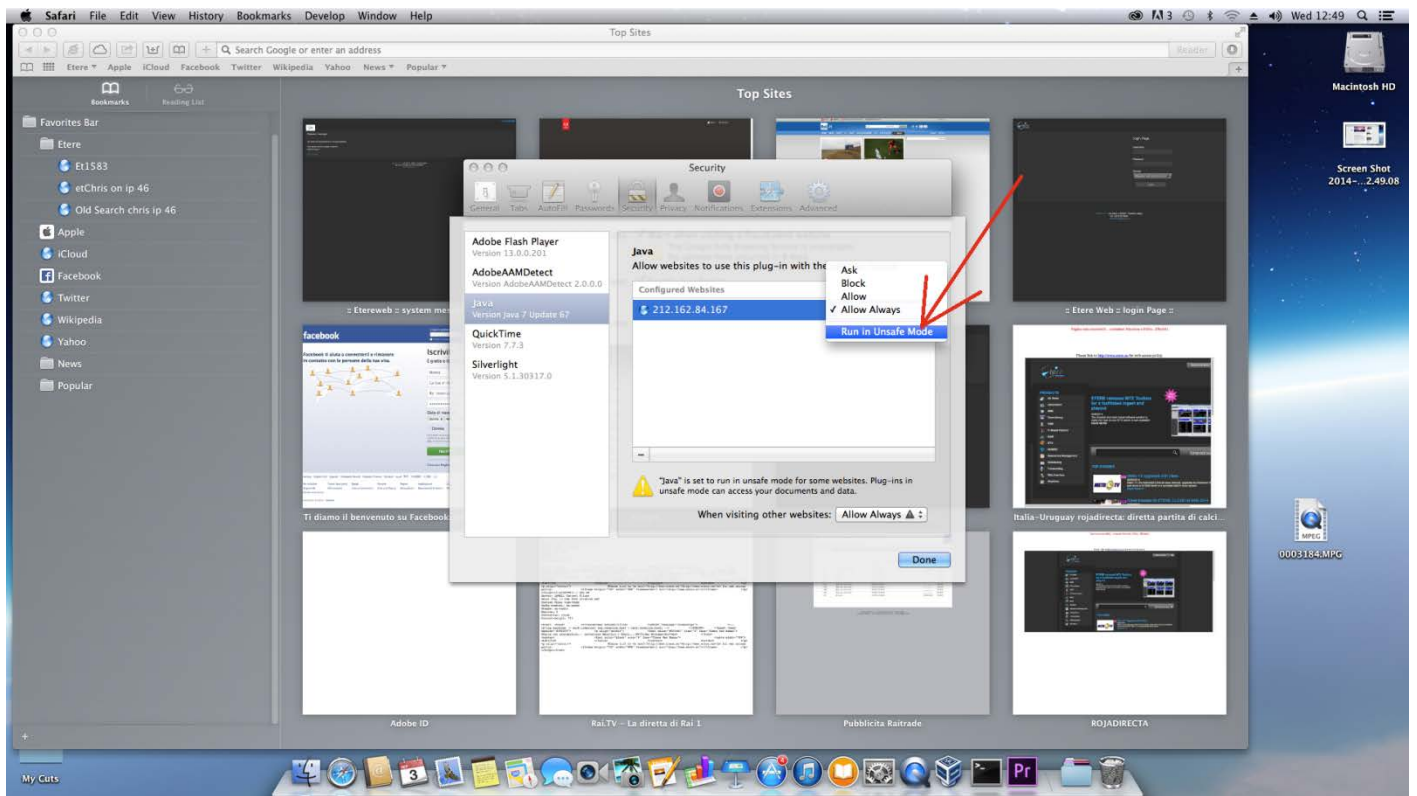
Safari File Edit View History Bookmarks Develop Window Help

Wed 12:49

Top Sites

Search Google or enter an address

Reader

Etere Apple iCloud Facebook Twitter Wikipedia Yahoo News Popular

Bookmarks Reading List

Top Sites

Favorites Bar
Etere
Et1583
etChris on ip 46
Old Search chris ip 46
Apple
iCloud
Facebook
Twitter
Wikipedia
Yahoo
News
Popular

Security

General Tabs AutoFill Passwords Security Privacy Notifications Extensions Advanced

Adobe Flash Player
Version 13.0.0.201
AdobeAAMDetect
Version AdobeAAMDetect 2.0.0.0
Java
Version Java 7 Update 67
QuickTime
Version 7.7.3
Silverlight
Version 5.1.30317.0

Java
Allow websites to use this plug-in with the

Configured Websites
212.162.84.167

Ask
Block
Allow
✓ Allow Always
Run in Unsafe Mode

"Java" is set to run in unsafe mode for some websites. Plug-ins in unsafe mode can access your documents and data.

When visiting other websites: Allow Always

Done

:: Etereweb :: system me

:: Etere Web :: login Page ::

facebook

Ti diamo il benvenuto su Facebook

Italia-Uruguay rojadirecta: diretta partita di calci...

Adobe ID

Rai.TV - La diretta di Rai 1

Pubblicita Raitrade

ROJADIRECTA

Macintosh HD

Screen Shot 2014-...2.49.08

0003184.MPG

My Cuts